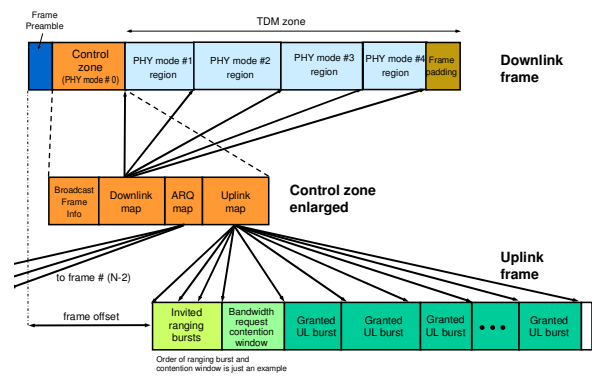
Frame Preamble

TDM zone

Control zone (PHY mode # 0)

PHY mode #1 region

PHY mode #2 region

PHY mode #3 region

PHY mode #4 region

Frame padding

Downlink frame

Broadcast Frame Info

Downlink map

ARQ map

Uplink map

Control zone enlarged

Uplink frame

to frame # (N-2)

frame offset

Invited ranging bursts

Bandwidth request contention window

Granted UL burst

Granted UL burst

Granted UL burst

• • •

Granted UL burst

Order of ranging burst and contention window is just an example